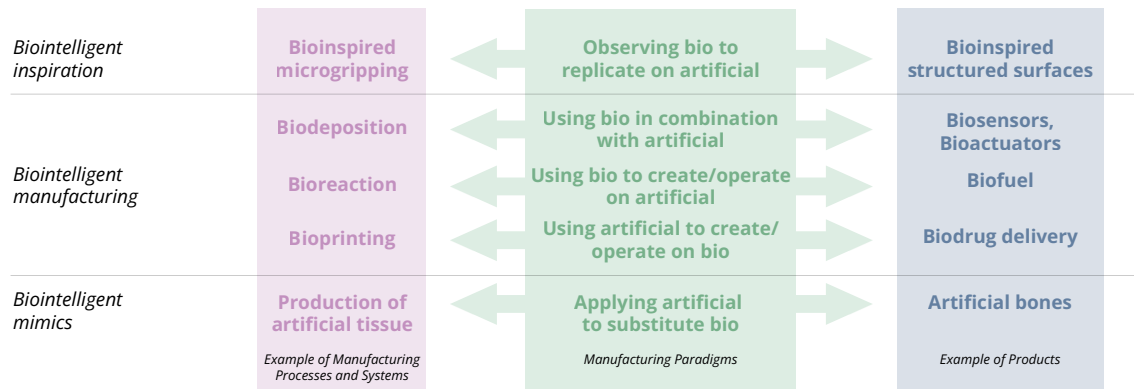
Biointelligent inspiration

Bioinspired microgripping

Observing bio to replicate on artificial

Bioinspired structured surfaces

Biointelligent manufacturing

Biodeposition

Using bio in combination with artificial

Biosensors, Bioactuators

Bioreaction

Using bio to create/operate on artificial

Biofuel

Bioprinting

Using artificial to create/operate on bio

Biodrug delivery

Biointelligent mimics

Production of artificial tissue

Applying artificial to substitute bio

Artificial bones

Example of Manufacturing Processes and Systems

Manufacturing Paradigms

Example of Products